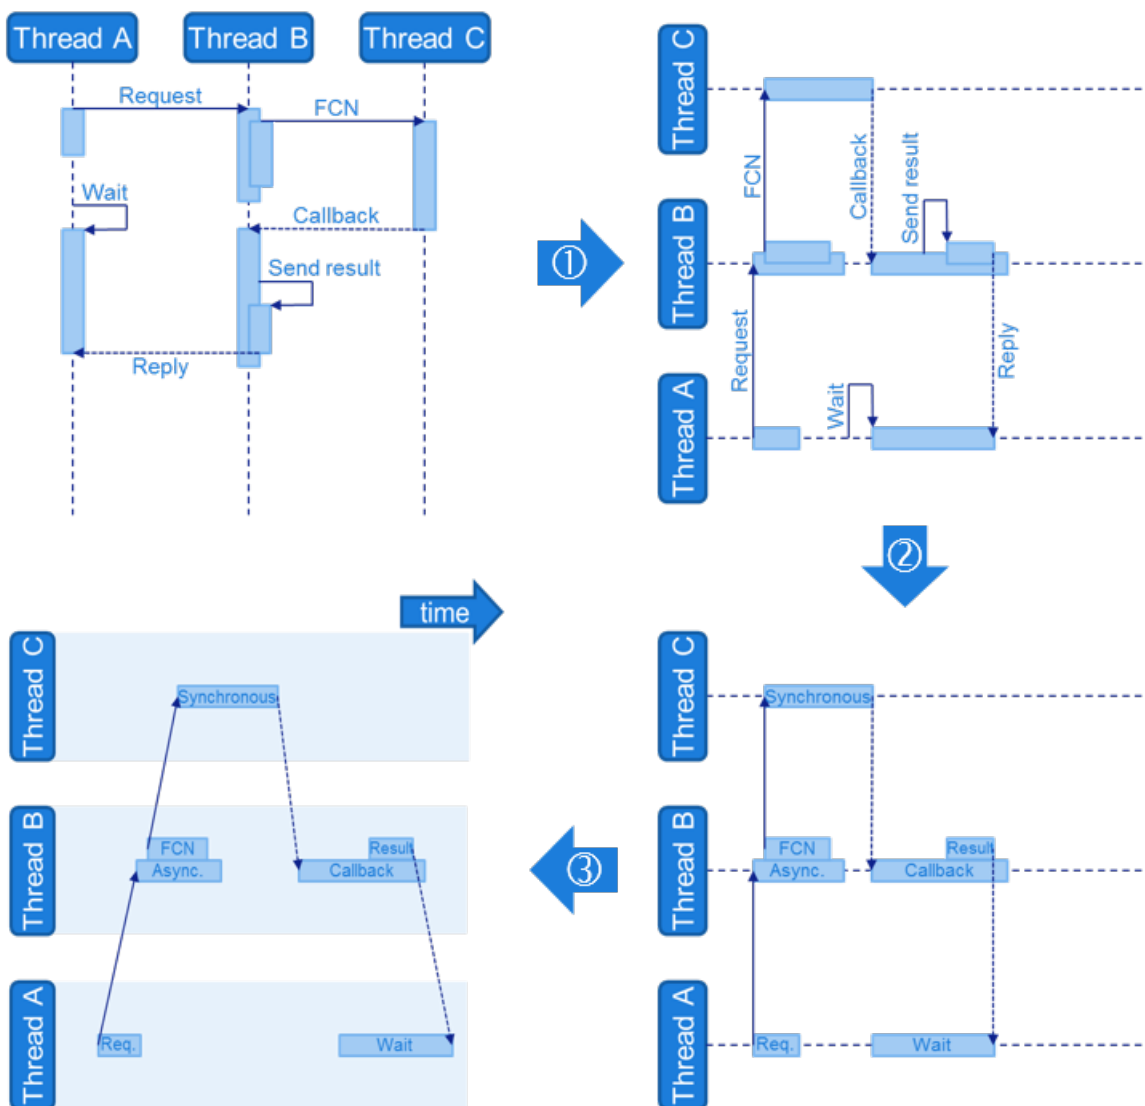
Thread A
Thread B
Thread C
Request
FCN
Wait
Callback
Send result
Reply

①

Thread C
Thread B
Thread A
FCN
Callback
Send result
Request
Wait
Reply

②

Thread C
Thread B
Thread A
Synchronous
FCN
Async.
Result
Callback
Req.
Wait

③

time

Thread C
Thread B
Thread A
Synchronous
FCN
Async.
Result
Callback
Req.
Wait